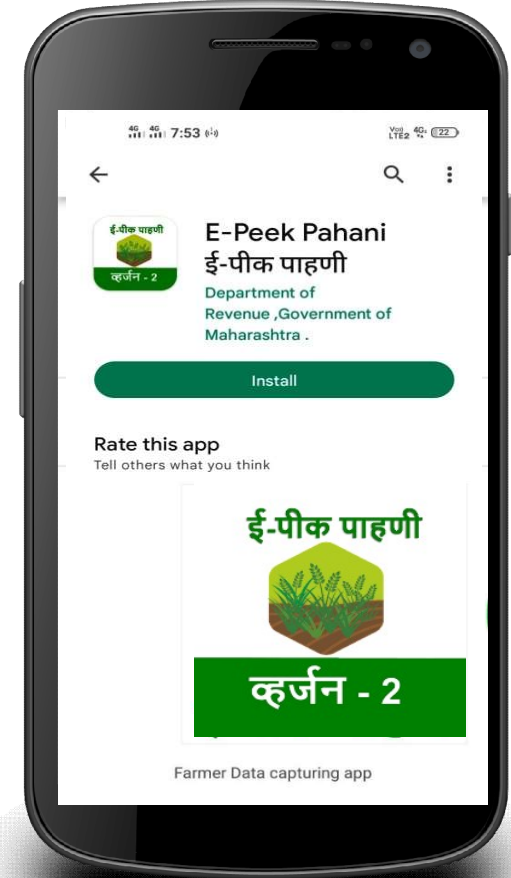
4G 4G 7:53 Vo) LTE2 4G 22

ई-पीक पाहणी
व्हर्जन - 2

E-Peek Pahani
ई-पीक पाहणी
Department of Revenue ,Government of Maharashtra .

Install

Rate this app
Tell others what you think

ई-पीक पाहणी
व्हर्जन - 2

Farmer Data capturing app